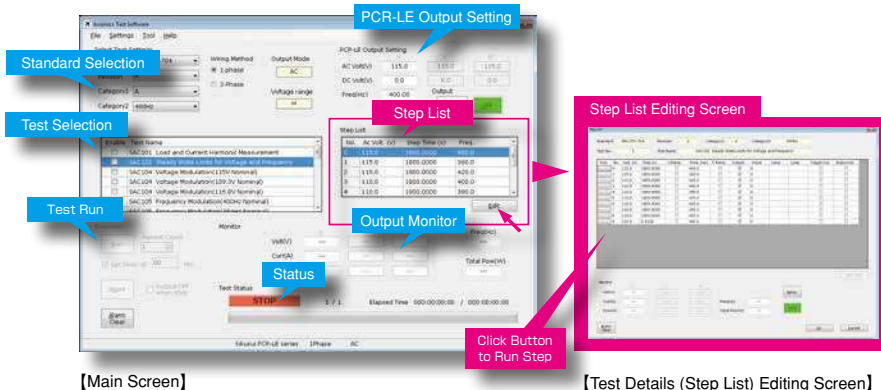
Avionics Test Software

File Settings Tool Help

PCR-LE Output Setting

Standard Selection

Wiring Method

1 phase

3 Phase

Output Mode

AC

Voltage range

Category1 A

Category2 400Hz

PCR-LE Output Setting

AC Volt(V) 115.0

DC Volt(V) 0.0

Freq(Hz) 400.00

Output

Step List

Step List

| No. | Ac Volt. (V) | Step Time (s) | Freq |
|---|---|---|---|
| 1 | 115.0 | 1800.0000 | 400.0 |
| 2 | 115.0 | 1800.0000 | 360.0 |
| 3 | 115.0 | 1800.0000 | 420.0 |
| 4 | 115.0 | 1800.0000 | 400.0 |
| 5 | 115.0 | 1800.0000 | 360.0 |

Edit

Test Selection

| Enable | Test Name |
|---|---|
| | SAC101 Load and Current Harmonic Measurement |
| | SAC102 Steady State Limits for Voltage and Frequency |
| | SAC104 Voltage Modulation(115V Nominal) |
| | SAC104 Voltage Modulation(109.3V Nominal) |
| | SAC104 Voltage Modulation(115.0V Nominal) |
| | SAC105 Frequency Modulation(400Hz Nominal) |

Test Run

Output Monitor

Monitor

Volt(V)

Curr(A)

Freq(Hz)

Total Pow(W)

Status

Test Status

STOP

1 / 1

Elapsed Time 000:00:00.00 / 000:00:00.00

Alarm Clear

Kikusui PCR-LE series 1Phase AC

Step List Editing Screen

Click Button to Run Step

【Main Screen】

【Test Details (Step List) Editing Screen】